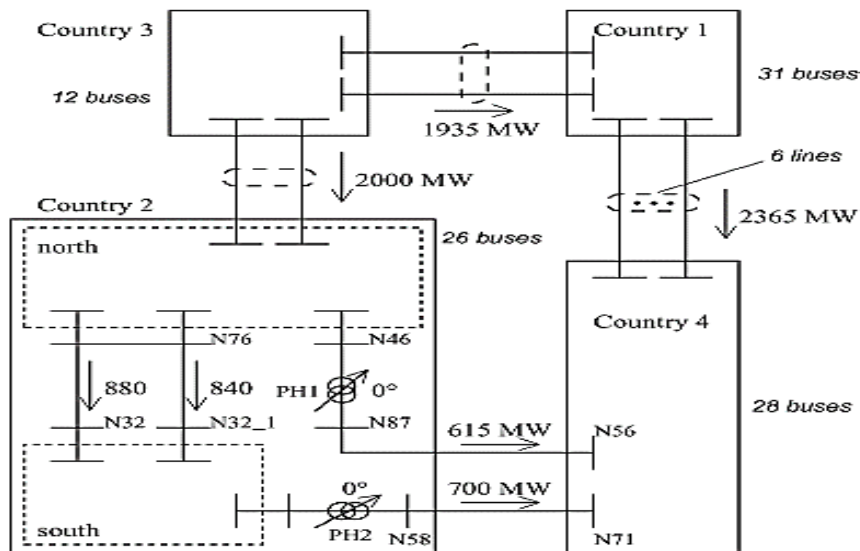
Country 3

12 buses

Country 1

31 buses

1935 MW

6 lines

2000 MW

Country 2

2365 MW

26 buses

north

Country 4

N76

N46

880

840

PH1

0°

28 buses

N32

N32_1

N87

615 MW

N56

0°

700 MW

south

PH2

N58

N71